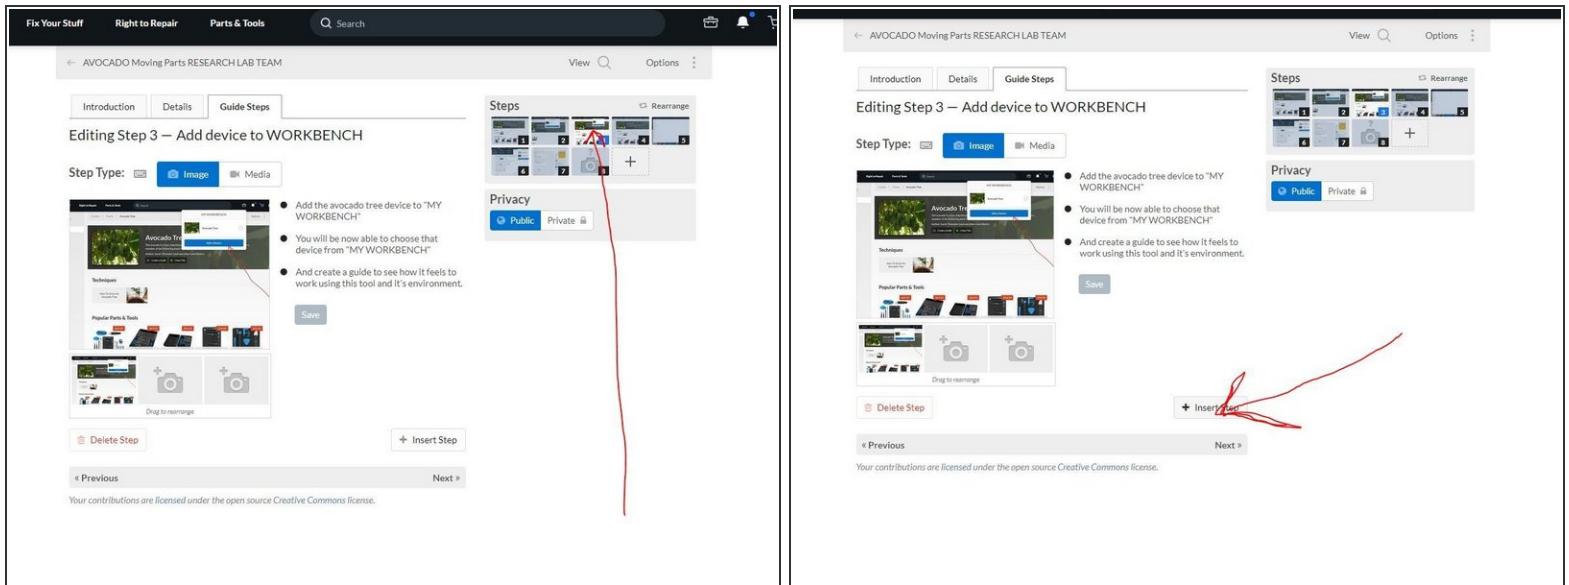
Fix Your Stuff Right to Repair Parts & Tools Search

AVOCADO Moving Parts RESEARCH LAB TEAM View Options

Introduction Details Guide Steps

Editing Step 3 — Add device to WORKBENCH

Step Type: Image Media

Add the avocado tree device to "MY WORKBENCH"

You will be now able to choose that device from "MY WORKBENCH"

And create a guide to see how it feels to work using this tool and it's environment.

Save

Drag to rearrange

Delete Step

Insert Step

« Previous

Next »

Your contributions are licensed under the open source Creative Commons license.

Steps Rearrange

1 2 3 4 5 6 7 8

Privacy

Public Private

AVOCADO Moving Parts RESEARCH LAB TEAM View Options

Introduction Details Guide Steps

Editing Step 3 — Add device to WORKBENCH

Step Type: Image Media

Add the avocado tree device to "MY WORKBENCH"

You will be now able to choose that device from "MY WORKBENCH"

And create a guide to see how it feels to work using this tool and it's environment.

Save

Drag to rearrange

Delete Step

Insert Step

« Previous

Next »

Your contributions are licensed under the open source Creative Commons license.

Steps Rearrange

1 2 3 4 5 6 7 8

Privacy

Public Private